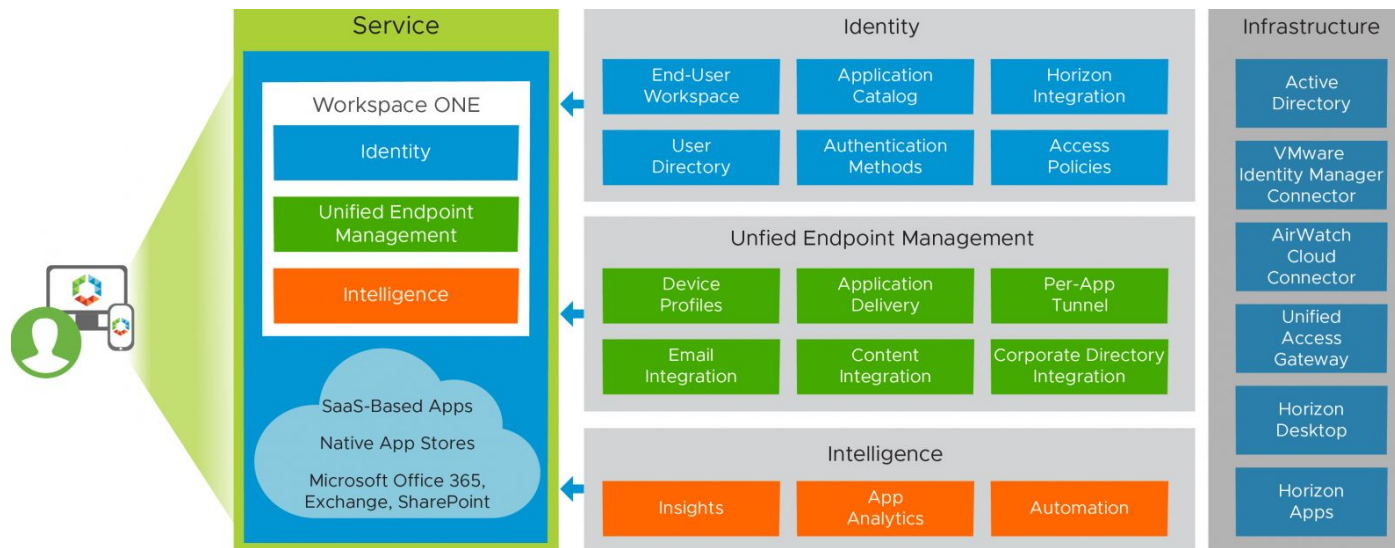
Service

Workspace ONE

Identity

Unified Endpoint Management

Intelligence

SaaS-Based Apps

Native App Stores

Microsoft Office 365, Exchange, SharePoint

Identity

End-User Workspace

Application Catalog

Horizon Integration

User Directory

Authentication Methods

Access Policies

Unfied Endpoint Management

Device Profiles

Application Delivery

Per-App Tunnel

Email Integration

Content Integration

Corporate Directory Integration

Intelligence

Insights

App Analytics

Automation

Infrastructure

Active Directory

VMware Identity Manager Connector

AirWatch Cloud Connector

Unified Access Gateway

Horizon Desktop

Horizon Apps